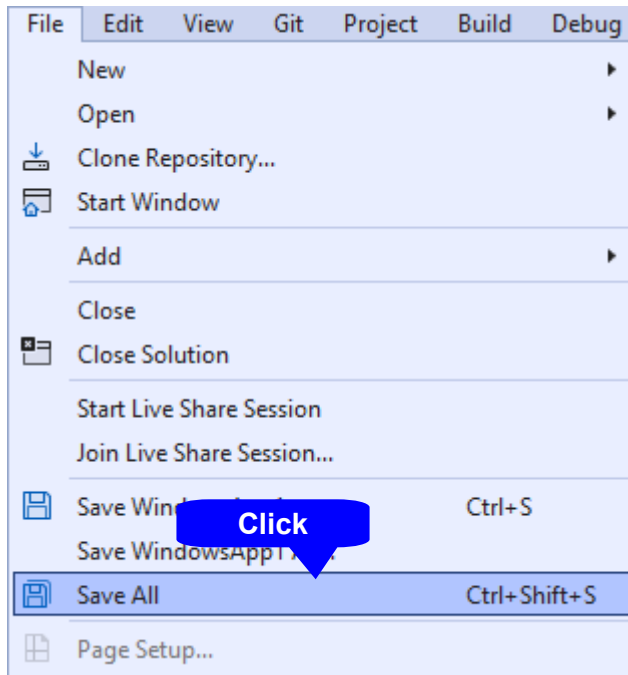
File Edit View Git Project Build Debug

New
Open
Clone Repository...
Start Window

Add

Close
Close Solution

Start Live Share Session
Join Live Share Session...

Save Wind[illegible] Ctrl+S
Click
Save WindowsApp1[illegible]
Save All Ctrl+Shift+S

Page Setup...